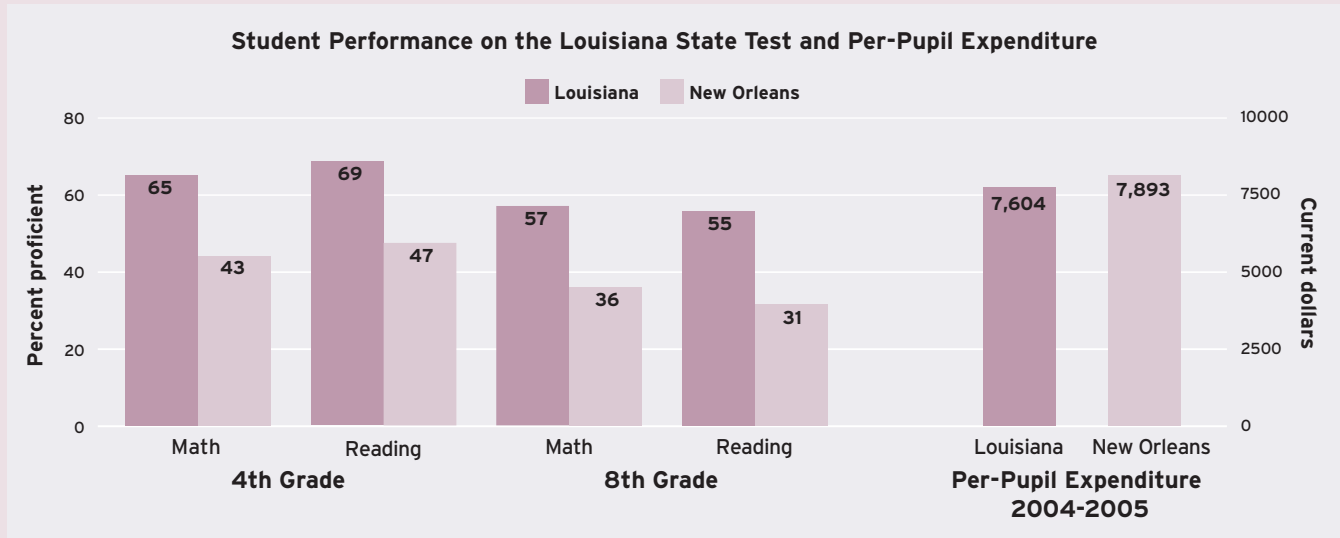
Student Performance on the Louisiana State Test and Per-Pupil Expenditure

Louisiana New Orleans

80
60
40
20
0

Percent proficient

65 43 69 47 57 36 55 31 7,604 7,893

10000
7500
5000
2500
0

Current dollars

Math Reading Math Reading Louisiana New Orleans

4th Grade 8th Grade Per-Pupil Expenditure 2004-2005